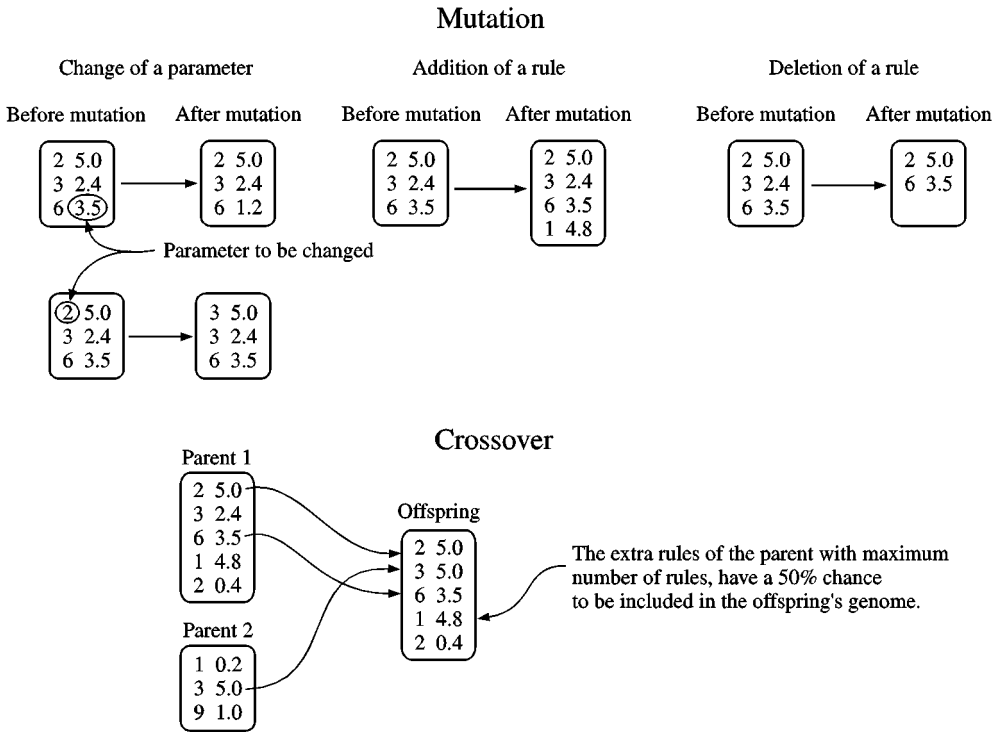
Mutation

Change of a parameter

Before mutation

2 5.0
3 2.4
6 3.5

After mutation

2 5.0
3 2.4
6 1.2

Parameter to be changed

2 5.0
3 2.4
6 3.5

3 5.0
3 2.4
6 3.5

Addition of a rule

Before mutation

2 5.0
3 2.4
6 3.5

After mutation

2 5.0
3 2.4
6 3.5
1 4.8

Deletion of a rule

Before mutation

2 5.0
3 2.4
6 3.5

After mutation

2 5.0
6 3.5

Crossover

Parent 1

2 5.0
3 2.4
6 3.5
1 4.8
2 0.4

Parent 2

1 0.2
3 5.0
9 1.0

Offspring

2 5.0
3 5.0
6 3.5
1 4.8
2 0.4

The extra rules of the parent with maximum number of rules, have a 50% chance to be included in the offspring's genome.